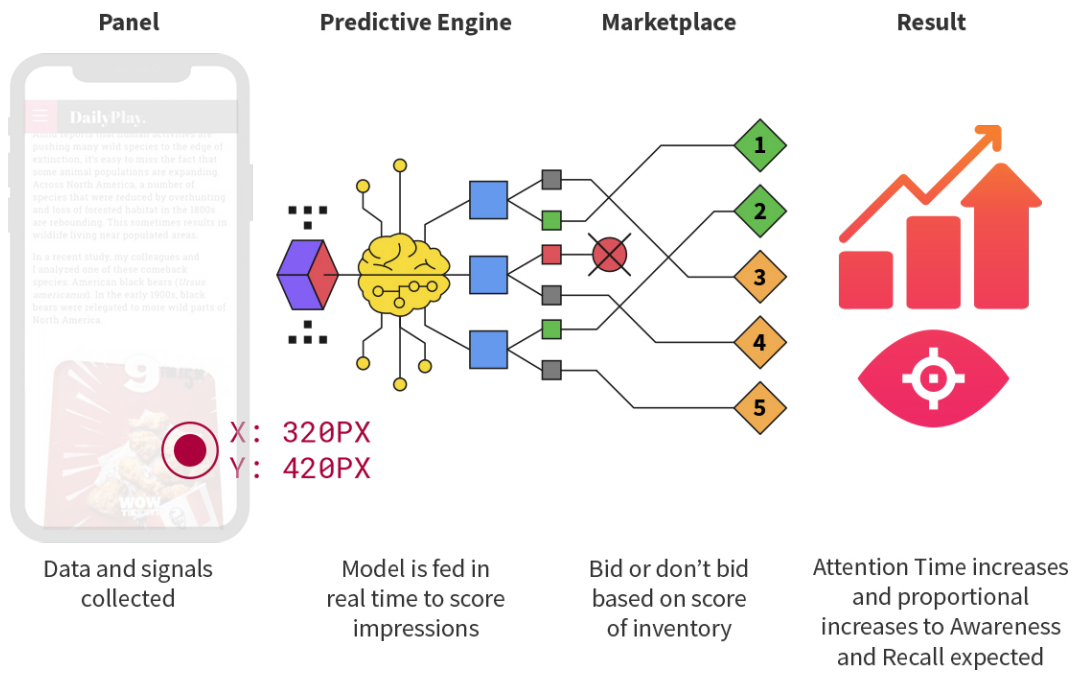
Panel

Predictive Engine

Marketplace

Result

DailyPlay.

Autio reports that human activities are pushing many wild species to the edge of extinction, it's easy to miss the fact that some animal populations are expanding. Across North America, a number of species that were reduced by overhunting and loss of forested habitat in the 1800s are rebounding. This sometimes results in wildlife living near populated areas.

In a recent study, my colleagues and I analyzed one of these comeback species: American black bears (Ursus americanus). In the early 1900s, black bears were relegated to more wild parts of North America.

X: 320PX
Y: 420PX

1
2
3
4
5

Data and signals collected

Model is fed in real time to score impressions

Bid or don't bid based on score of inventory

Attention Time increases and proportional increases to Awareness and Recall expected